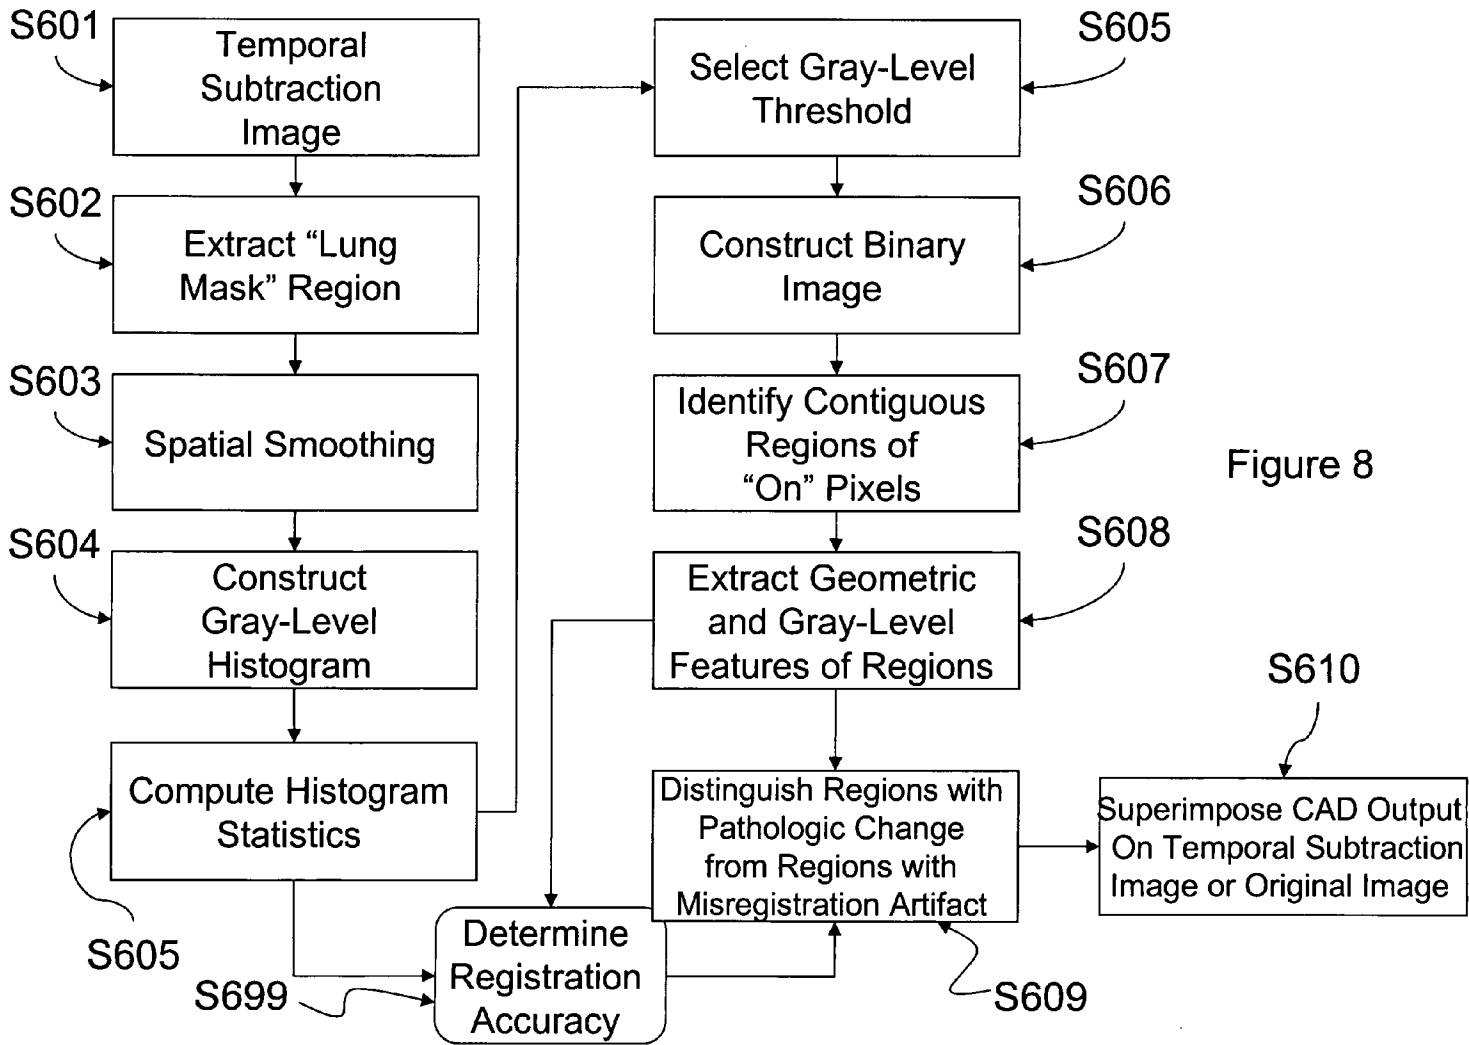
S601
Temporal Subtraction Image

S602
Extract “Lung Mask” Region

S603
Spatial Smoothing

S604
Construct Gray-Level Histogram

Compute Histogram Statistics

S605

S699
Determine Registration Accuracy

S605
Select Gray-Level Threshold

S606
Construct Binary Image

S607
Identify Contiguous Regions of “On” Pixels

S608
Extract Geometric and Gray-Level Features of Regions

Distinguish Regions with Pathologic Change from Regions with Misregistration Artifact

S609

S610
Superimpose CAD Output On Temporal Subtraction Image or Original Image

Figure 8